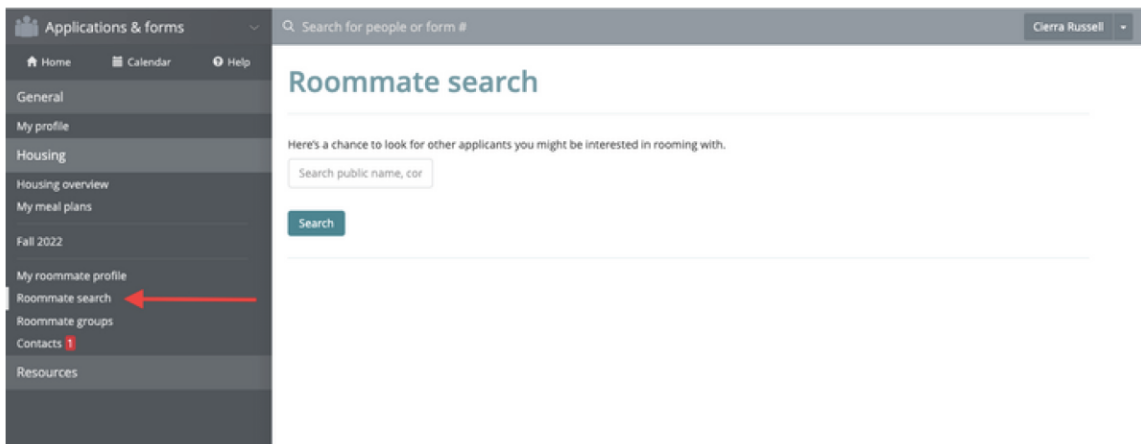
Applications & forms

Search for people or form #

Cierra Russell

Home Calendar Help

General

My profile

Housing

Housing overview
My meal plans

Fall 2022

My roommate profile
Roommate search
Roommate groups
Contacts 1

Resources

Roommate search

Here's a chance to look for other applicants you might be interested in rooming with.

Search public name, cor

Search